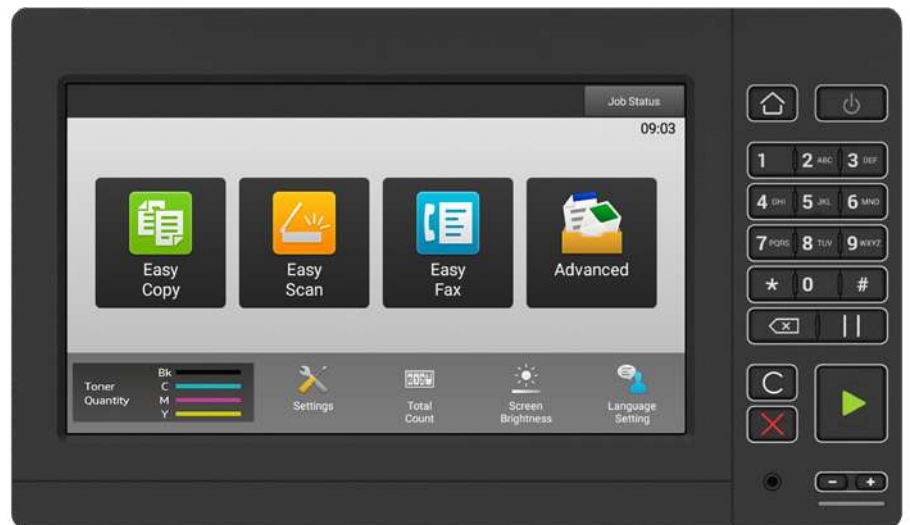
Job Status

09:03

Easy Copy

Easy Scan

Easy Fax

Advanced

Toner Quantity

Bk

C

M

Y

Settings

Total Count

Screen Brightness

Language Setting

1

2 ABC

3 DEF

4 GHI

5 JKL

6 MNO

7 PQRS

8 TUV

9 WXYZ

*

0

#

C

-

+